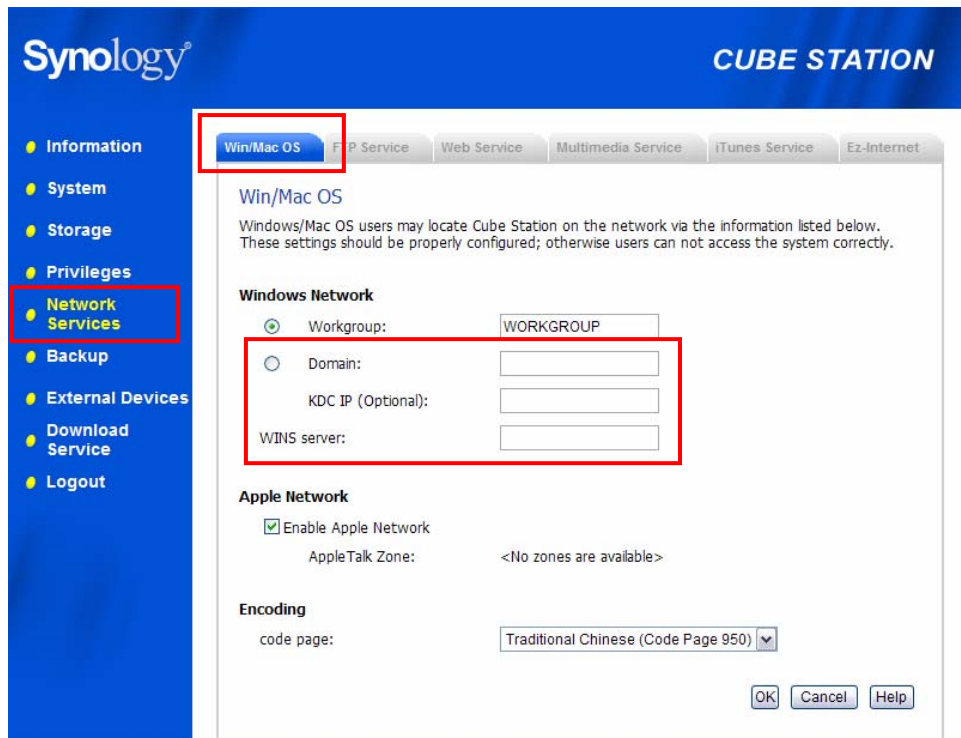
Synology®

CUBE STATION

Information
System
Storage
Privileges
Network Services
Backup
External Devices
Download Service
Logout

Win/Mac OS
F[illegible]P Service
Web Service
Multimedia Service
iTunes Service
Ez-Internet

Win/Mac OS

Windows/Mac OS users may locate Cube Station on the network via the information listed below. These settings should be properly configured; otherwise users can not access the system correctly.

Windows Network

Workgroup: WORKGROUP

Domain:

KDC IP (Optional):

WINS server:

Apple Network

Enable Apple Network

AppleTalk Zone: <No zones are available>

Encoding

code page: Traditional Chinese (Code Page 950)

OK Cancel Help